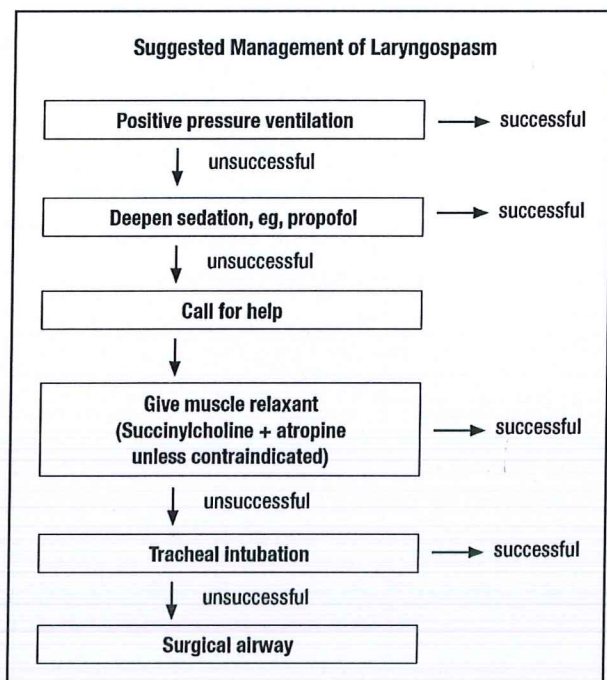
Suggested Management of Laryngospasm

Positive pressure ventilation

successful

unsuccessful

Deepen sedation, eg, propofol

successful

unsuccessful

Call for help

Give muscle relaxant (Succinylcholine + atropine unless contraindicated)

successful

unsuccessful

Tracheal intubation

successful

unsuccessful

Surgical airway